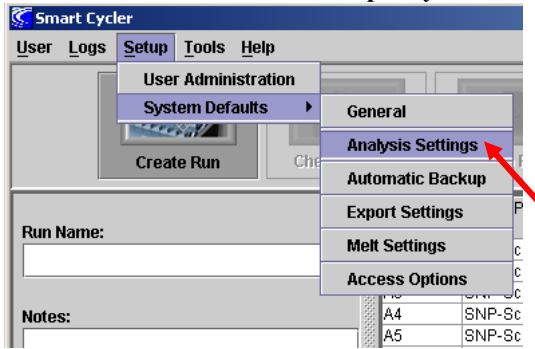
Smart Cycler

User Logs Setup Tools Help

User Administration
System Defaults

General
Analysis Settings
Automatic Backup
Export Settings
Melt Settings
Access Options

Create Run

Che

Run Name:

Notes:

| A4 | SNP-Sc |
| A5 | SNP-Sc |